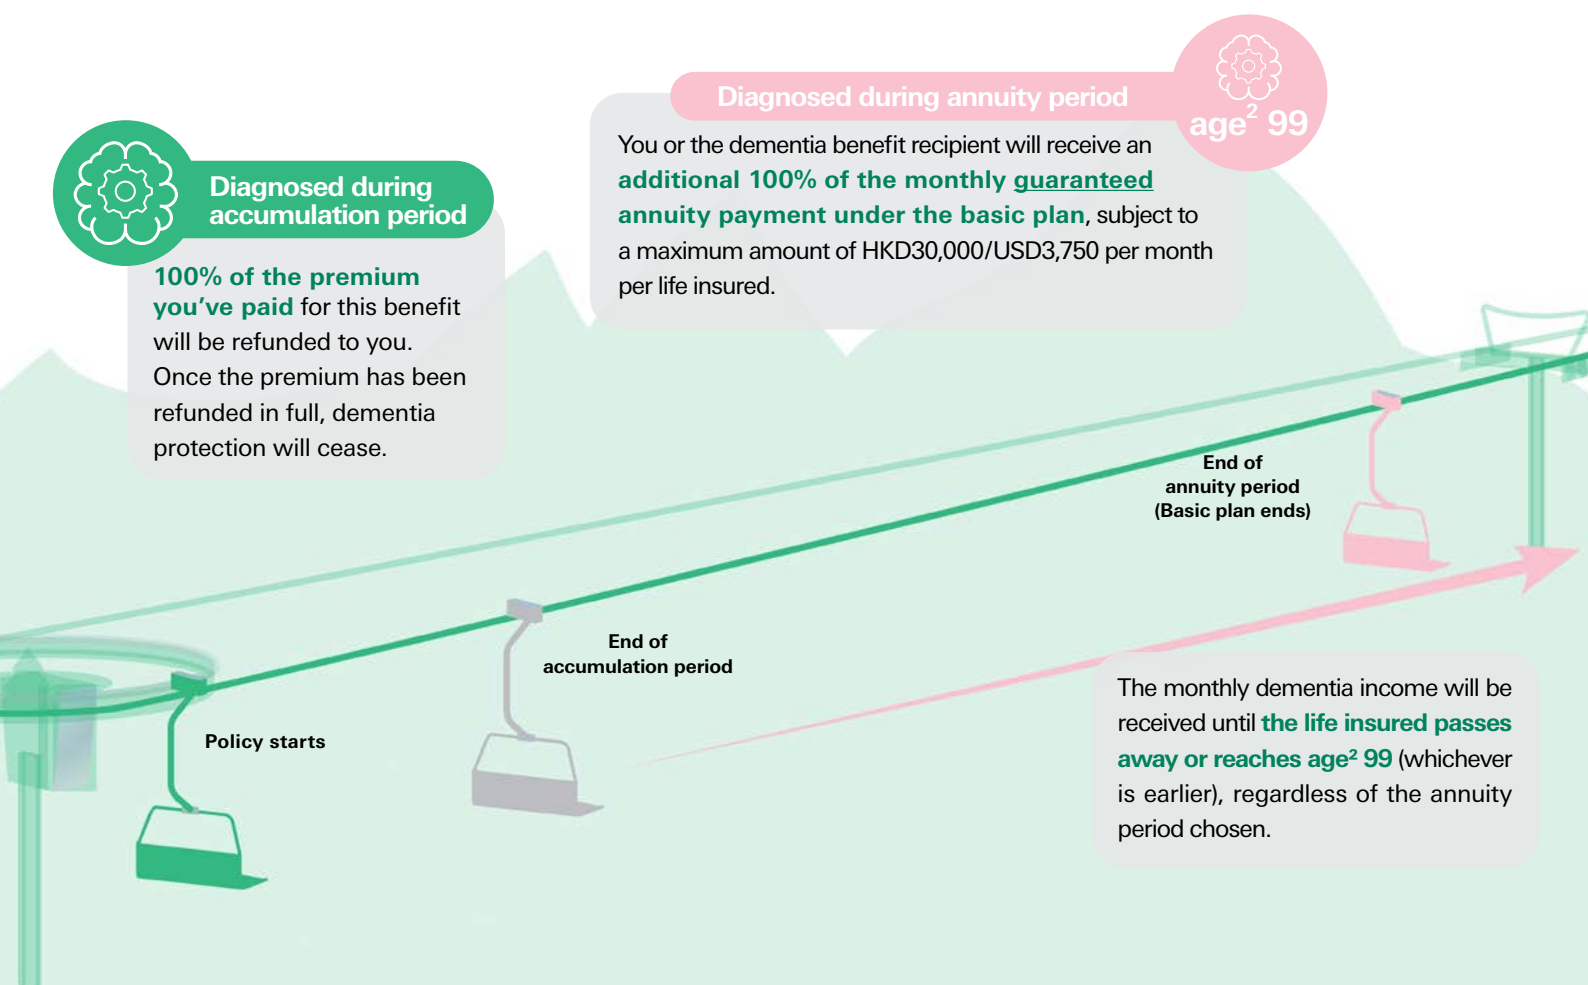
Diagnosed during annuity period

age$^2$ 99

You or the dementia benefit recipient will receive an additional 100% of the monthly guaranteed annuity payment under the basic plan, subject to a maximum amount of HKD30,000/USD3,750 per month per life insured.

Diagnosed during accumulation period

100% of the premium you've paid for this benefit will be refunded to you. Once the premium has been refunded in full, dementia protection will cease.

End of annuity period (Basic plan ends)

End of accumulation period

Policy starts

The monthly dementia income will be received until the life insured passes away or reaches age$^2$ 99 (whichever is earlier), regardless of the annuity period chosen.